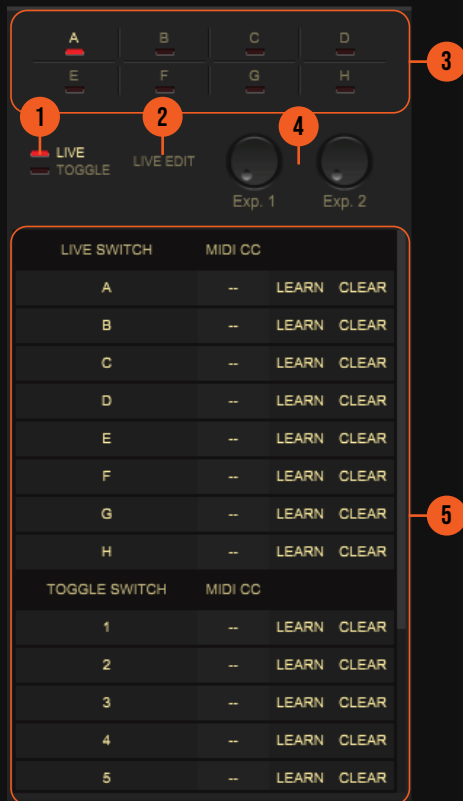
A B C D
E F G H

3

1 2 4

LIVE
TOGGLE

LIVE EDIT

Exp. 1 Exp. 2

| LIVE SWITCH | MIDI CC | | |
|---|---|---|---|
| A | -- | LEARN | CLEAR |
| B | -- | LEARN | CLEAR |
| C | -- | LEARN | CLEAR |
| D | -- | LEARN | CLEAR |
| E | -- | LEARN | CLEAR |
| F | -- | LEARN | CLEAR |
| G | -- | LEARN | CLEAR |
| H | -- | LEARN | CLEAR |
| TOGGLE SWITCH | MIDI CC | | |
| 1 | -- | LEARN | CLEAR |
| 2 | -- | LEARN | CLEAR |
| 3 | -- | LEARN | CLEAR |
| 4 | -- | LEARN | CLEAR |
| 5 | -- | LEARN | CLEAR |

5